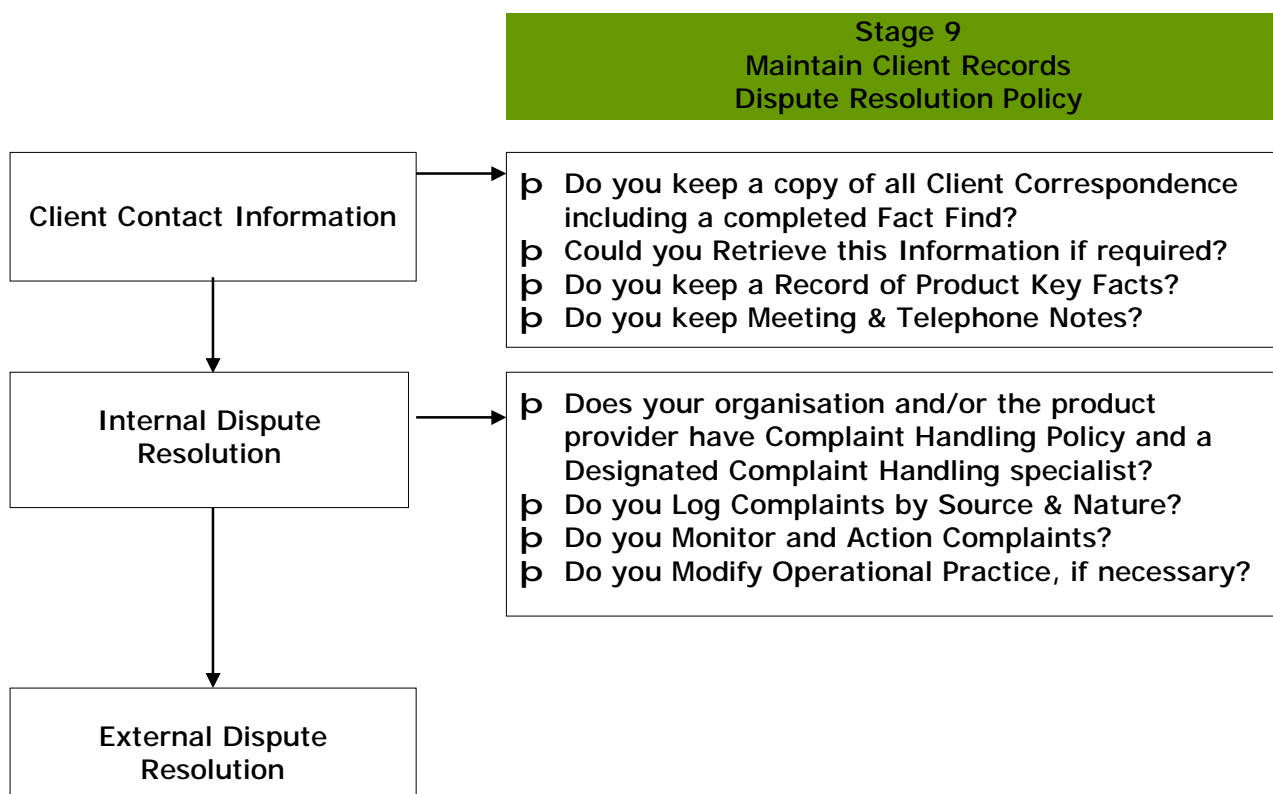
Stage 9
Maintain Client Records
Dispute Resolution Policy

Client Contact Information

þ Do you keep a copy of all Client Correspondence including a completed Fact Find?
þ Could you Retrieve this Information if required?
þ Do you keep a Record of Product Key Facts?
þ Do you keep Meeting & Telephone Notes?

Internal Dispute Resolution

þ Does your organisation and/or the product provider have Complaint Handling Policy and a Designated Complaint Handling specialist?
þ Do you Log Complaints by Source & Nature?
þ Do you Monitor and Action Complaints?
þ Do you Modify Operational Practice, if necessary?

External Dispute Resolution